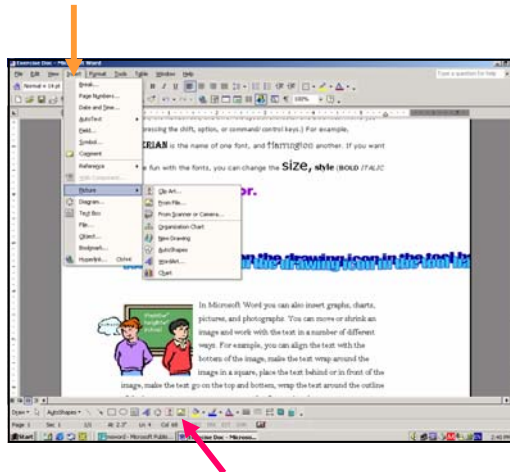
Exercise Doc - Microsoft Word

File Edit View Insert Format Tools Table Window Help

Type a question for help

Normal + 14 pt

Break...
Page Numbers...
Date and Time...
AutoText
Field...
Symbol...
Comment
Reference
Web Component...
Picture
Diagram...
Text Box
File...
Object...
Bookmark...
Hyperlink... Ctrl+K

Clip Art...
From File...
From Scanner or Camera...
Organization Chart
New Drawing
AutoShapes
WordArt...
Chart

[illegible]ressing the shift, option, or command/ control keys.) For example,

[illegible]ERIAN is the name of one font, and Harrington is another. If your want

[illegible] fun with the fonts, you can change the SIZE, style (BOLD ITALIC

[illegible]or.

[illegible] the drawing icon in the tool ba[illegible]

In Microsoft Word you can also insert graphs, charts, pictures, and photographs. You can move or shrink an image and work with the text in a number of different ways. For example, you can align the text with the bottom of the image, make the text wrap around the image in a square, place the text behind or in front of the image, make the text go on the top and bottom, wrap the text around the outline

Draw AutoShapes

Page 1 Sec 1 1/1 At 2.3" Ln 4 Col 60

Start Exercise Doc - Microso...